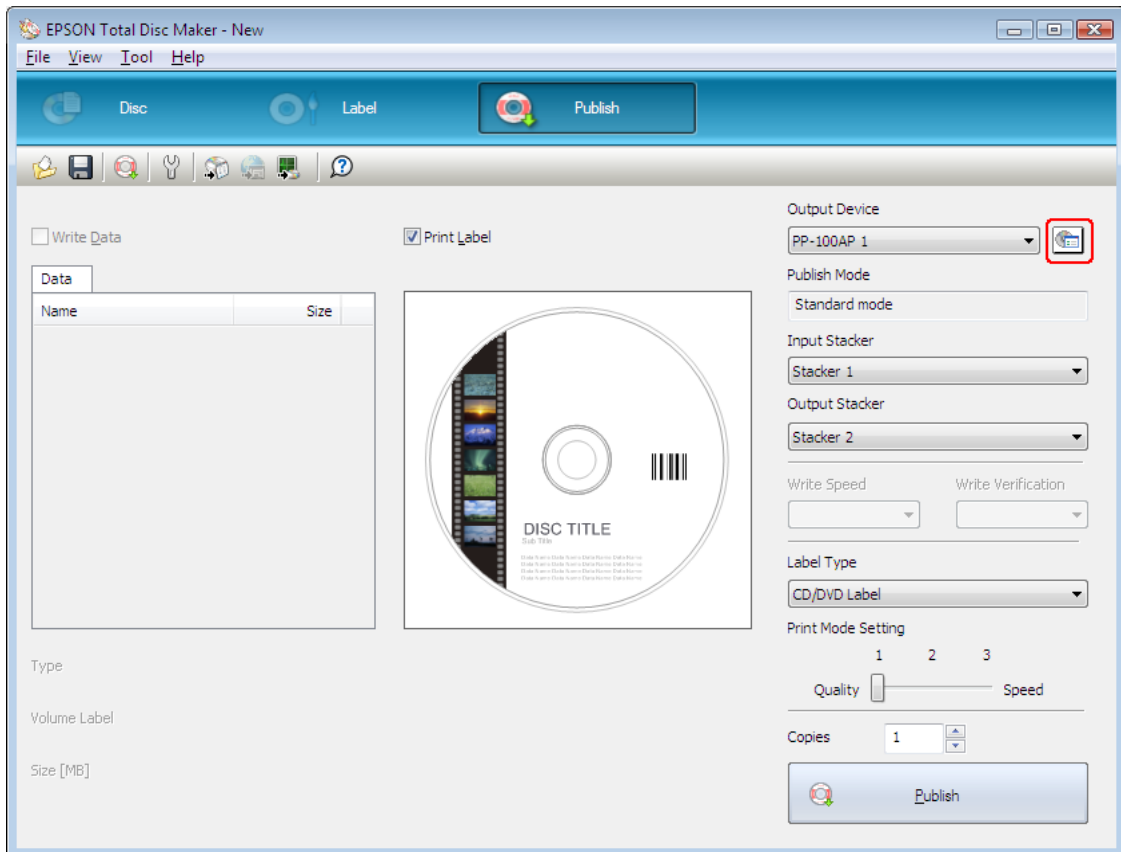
EPSON Total Disc Maker - New

File View Tool Help

Disc Label Publish

Write Data

Data

| Name | Size |
|---|---|

Print Label

DISC TITLE
Sub Title
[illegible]

Type

Volume Label

Size [MB]

Output Device
PP-100AP 1

Publish Mode
Standard mode

Input Stacker
Stacker 1

Output Stacker
Stacker 2

Write Speed Write Verification

Label Type
CD/DVD Label

Print Mode Setting
1 2 3
Quality Speed

Copies 1

Publish